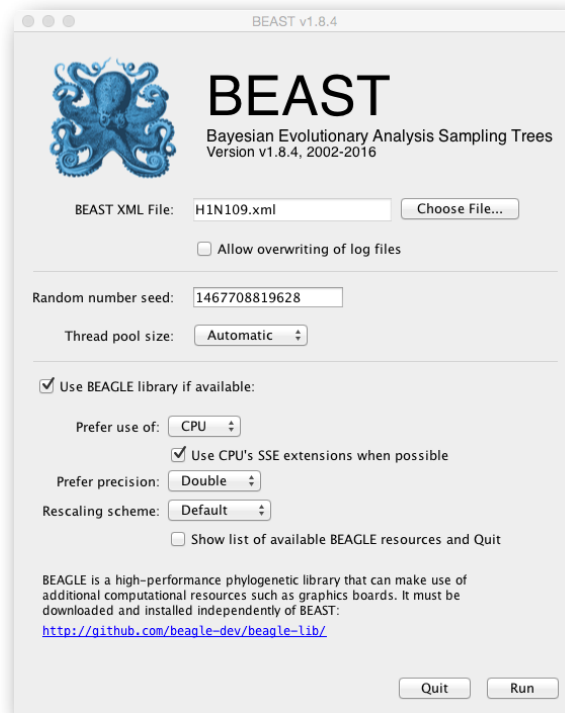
BEAST v1.8.4

BEAST

Bayesian Evolutionary Analysis Sampling Trees
Version v1.8.4, 2002-2016

BEAST XML File: H1N109.xml Choose File...

Allow overwriting of log files

Random number seed: 1467708819628

Thread pool size: Automatic

Use BEAGLE library if available:

Prefer use of: CPU

Use CPU's SSE extensions when possible

Prefer precision: Double

Rescaling scheme: Default

Show list of available BEAGLE resources and Quit

BEAGLE is a high-performance phylogenetic library that can make use of additional computational resources such as graphics boards. It must be downloaded and installed independently of BEAST:

http://github.com/beagle-dev/beagle-lib/

Quit Run